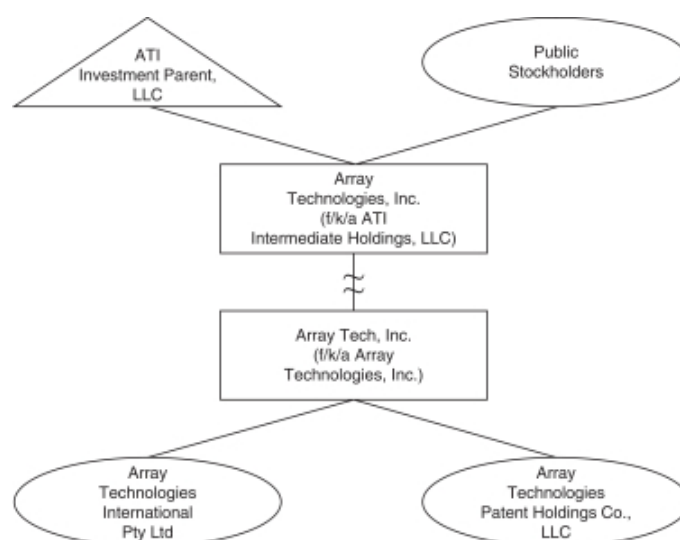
ATI Investment Parent, LLC

Public Stockholders

Array Technologies, Inc. (f/k/a ATI Intermediate Holdings, LLC)

Array Tech, Inc. (f/k/a Array Technologies, Inc.)

Array Technologies International Pty Ltd

Array Technologies Patent Holdings Co., LLC